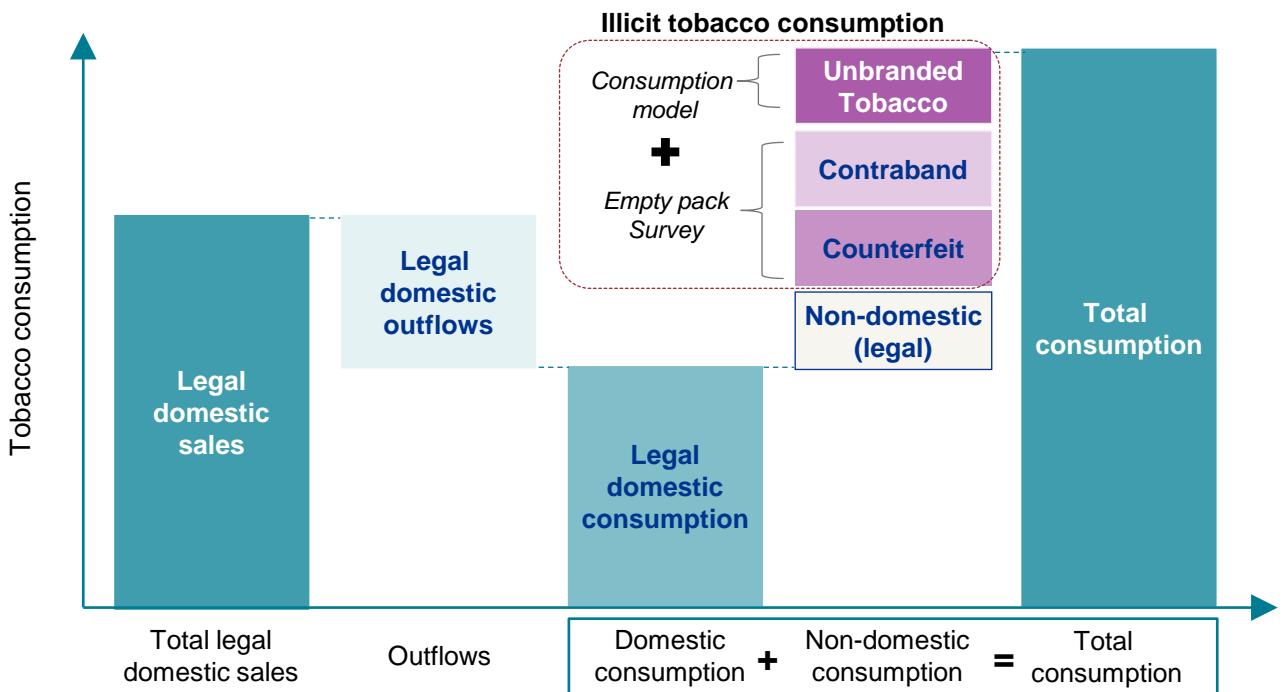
Illicit tobacco consumption

Consumption model

+

Empty pack Survey

Unbranded Tobacco

Contraband

Counterfeit

Non-domestic (legal)

Tobacco consumption

Legal domestic sales

Legal domestic outflows

Legal domestic consumption

Total consumption

Total legal domestic sales

Outflows

Domestic consumption + Non-domestic consumption = Total consumption